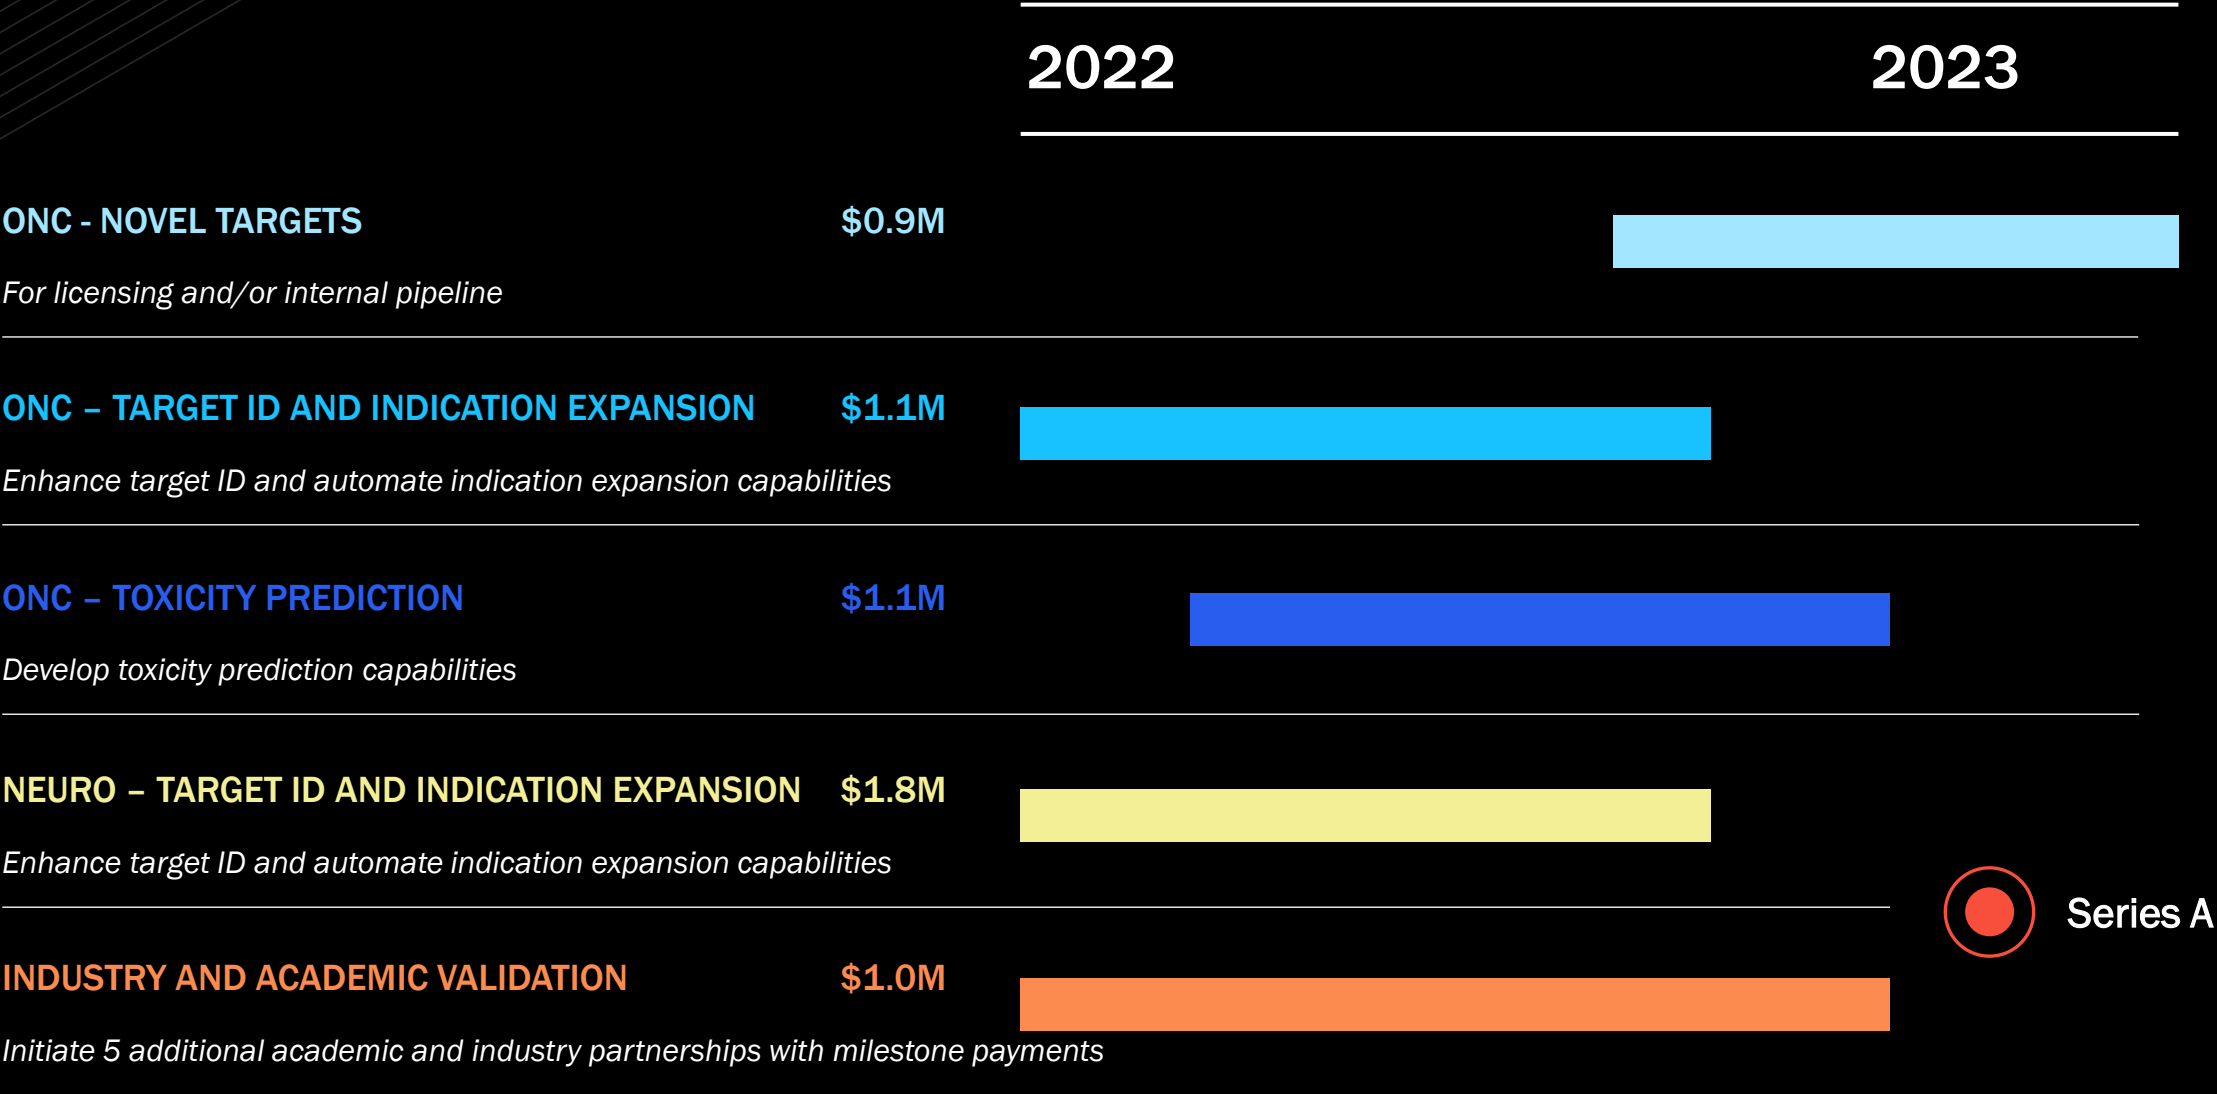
2022 2023

ONC - NOVEL TARGETS $0.9M

For licensing and/or internal pipeline

ONC – TARGET ID AND INDICATION EXPANSION $1.1M

Enhance target ID and automate indication expansion capabilities

ONC – TOXICITY PREDICTION $1.1M

Develop toxicity prediction capabilities

NEURO – TARGET ID AND INDICATION EXPANSION $1.8M

Enhance target ID and automate indication expansion capabilities

Series A

INDUSTRY AND ACADEMIC VALIDATION $1.0M

Initiate 5 additional academic and industry partnerships with milestone payments